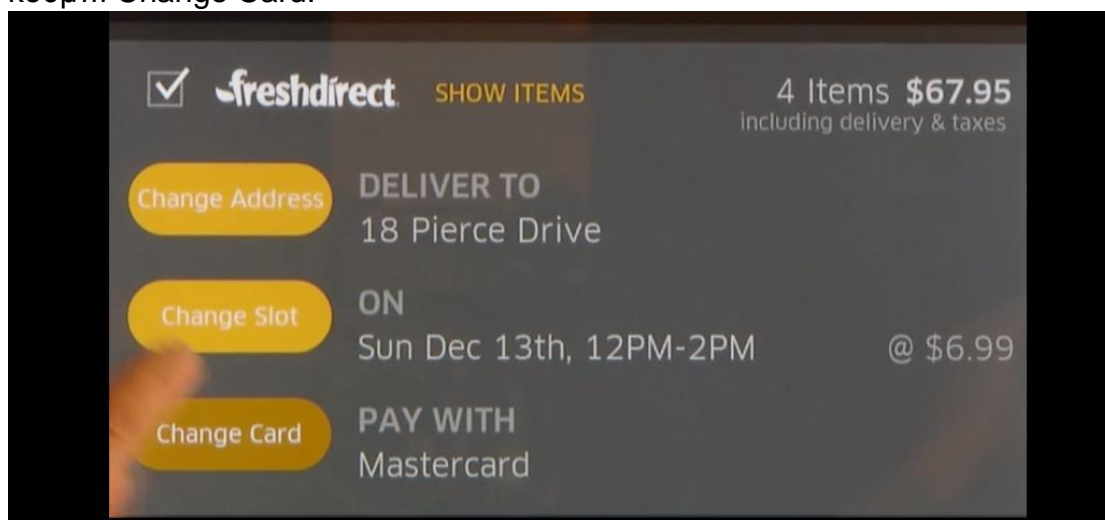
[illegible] Change Card.

freshdirect SHOW ITEMS

4 Items $67.95
including delivery & taxes

Change Address

DELIVER TO
18 Pierce Drive

Change Slot

ON
Sun Dec 13th, 12PM-2PM

@ $6.99

Change Card

PAY WITH
Mastercard